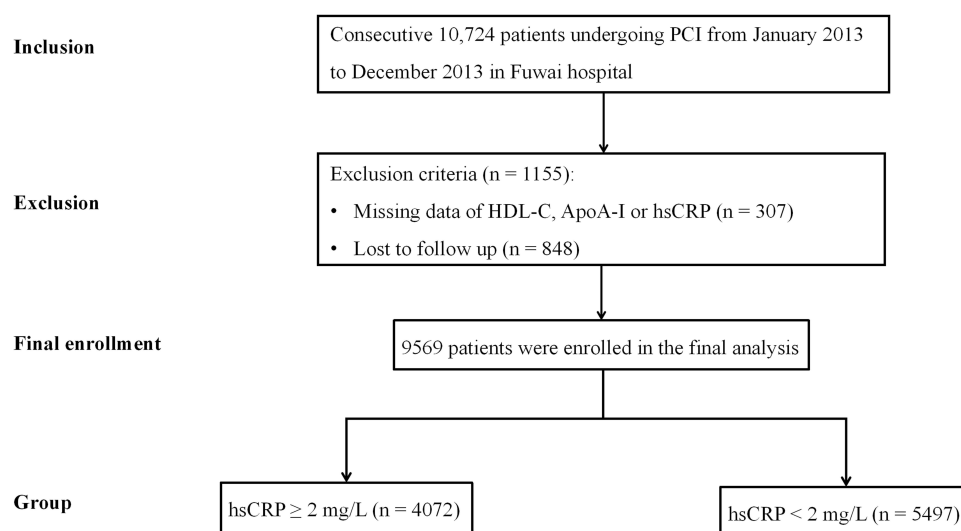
Inclusion

Consecutive 10,724 patients undergoing PCI from January 2013 to December 2013 in Fuwai hospital

Exclusion

Exclusion criteria (n = 1155):
• Missing data of HDL-C, ApoA-I or hsCRP (n = 307)
• Lost to follow up (n = 848)

Final enrollment

9569 patients were enrolled in the final analysis

Group

hsCRP $\geq$ 2 mg/L (n = 4072)

hsCRP < 2 mg/L (n = 5497)